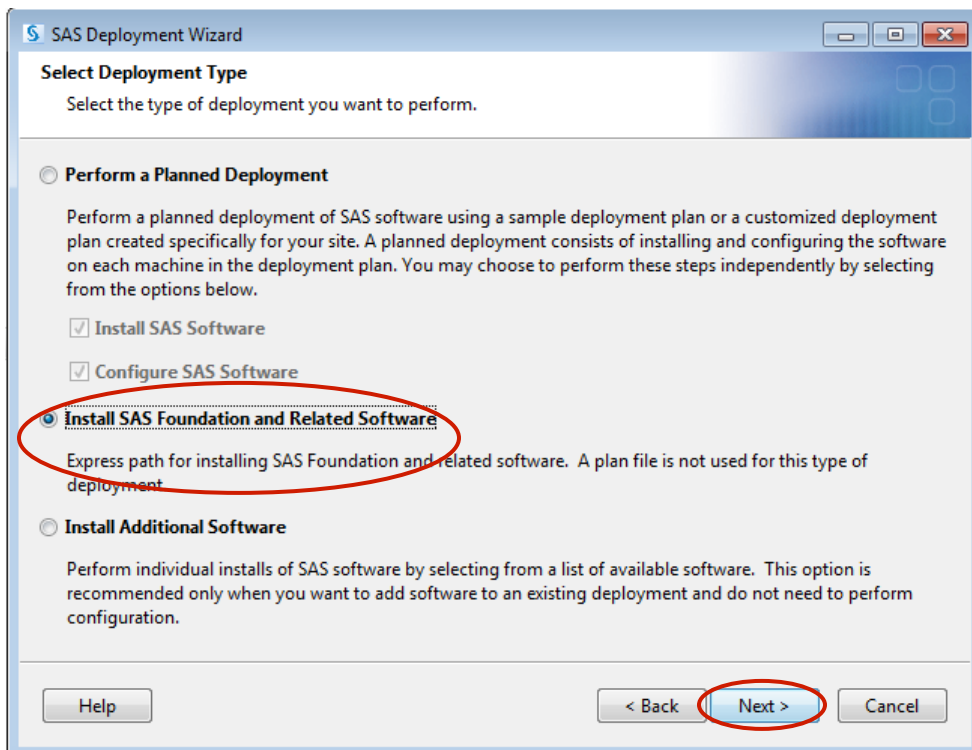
SAS Deployment Wizard

Select Deployment Type

Select the type of deployment you want to perform.

Perform a Planned Deployment

Perform a planned deployment of SAS software using a sample deployment plan or a customized deployment plan created specifically for your site. A planned deployment consists of installing and configuring the software on each machine in the deployment plan. You may choose to perform these steps independently by selecting from the options below.

Install SAS Software

Configure SAS Software

Install SAS Foundation and Related Software

Express path for installing SAS Foundation and related software. A plan file is not used for this type of deployment.

Install Additional Software

Perform individual installs of SAS software by selecting from a list of available software. This option is recommended only when you want to add software to an existing deployment and do not need to perform configuration.

Help

< Back

Next >

Cancel